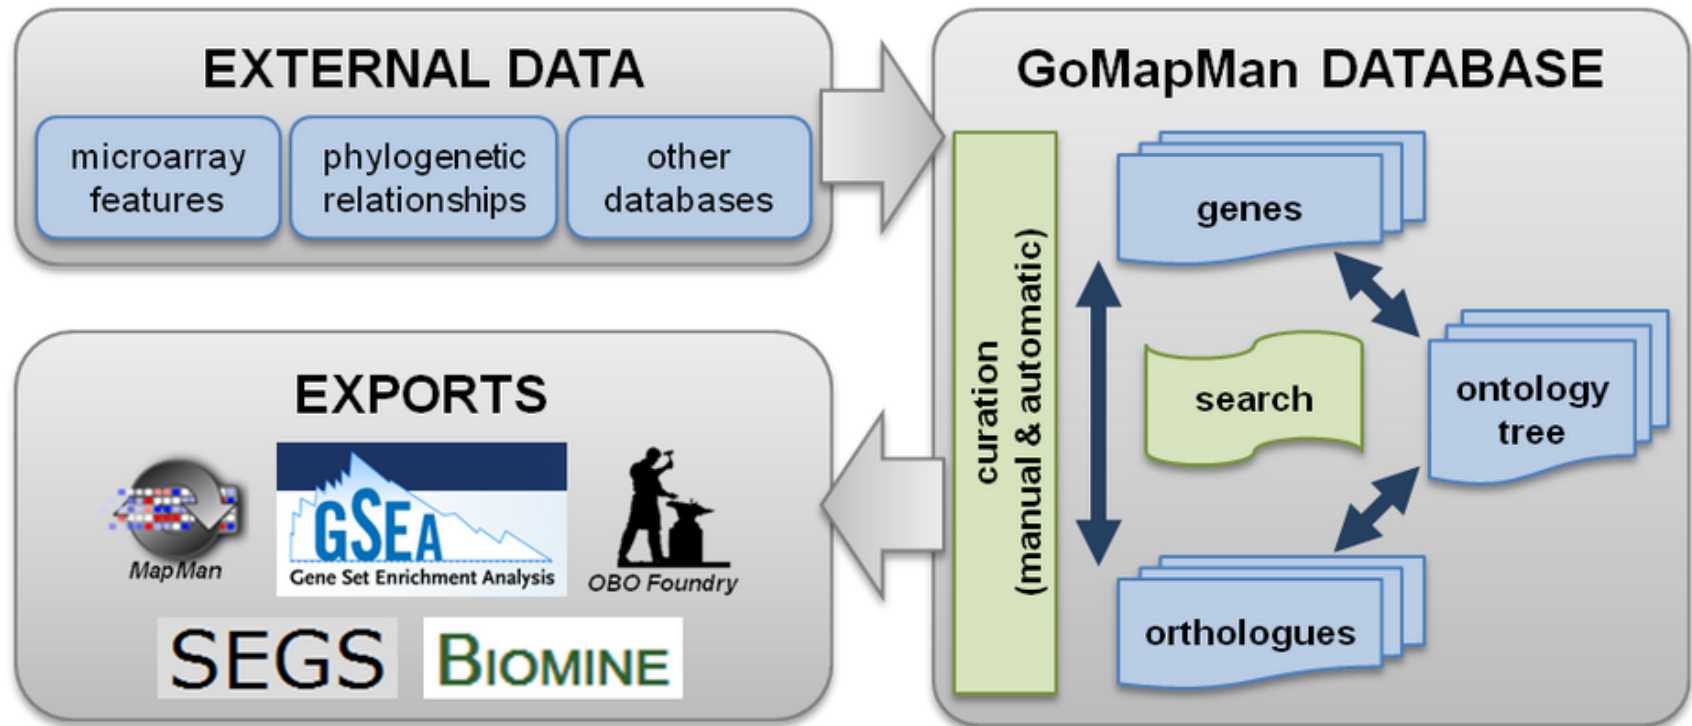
EXTERNAL DATA

microarray features

phylogenetic relationships

other databases

GoMapMan DATABASE

curation (manual & automatic)

genes

search

ontology tree

orthologues

EXPORTS

MapMan

GSEA

Gene Set Enrichment Analysis

OBO Foundry

SEGS

BIOMINE